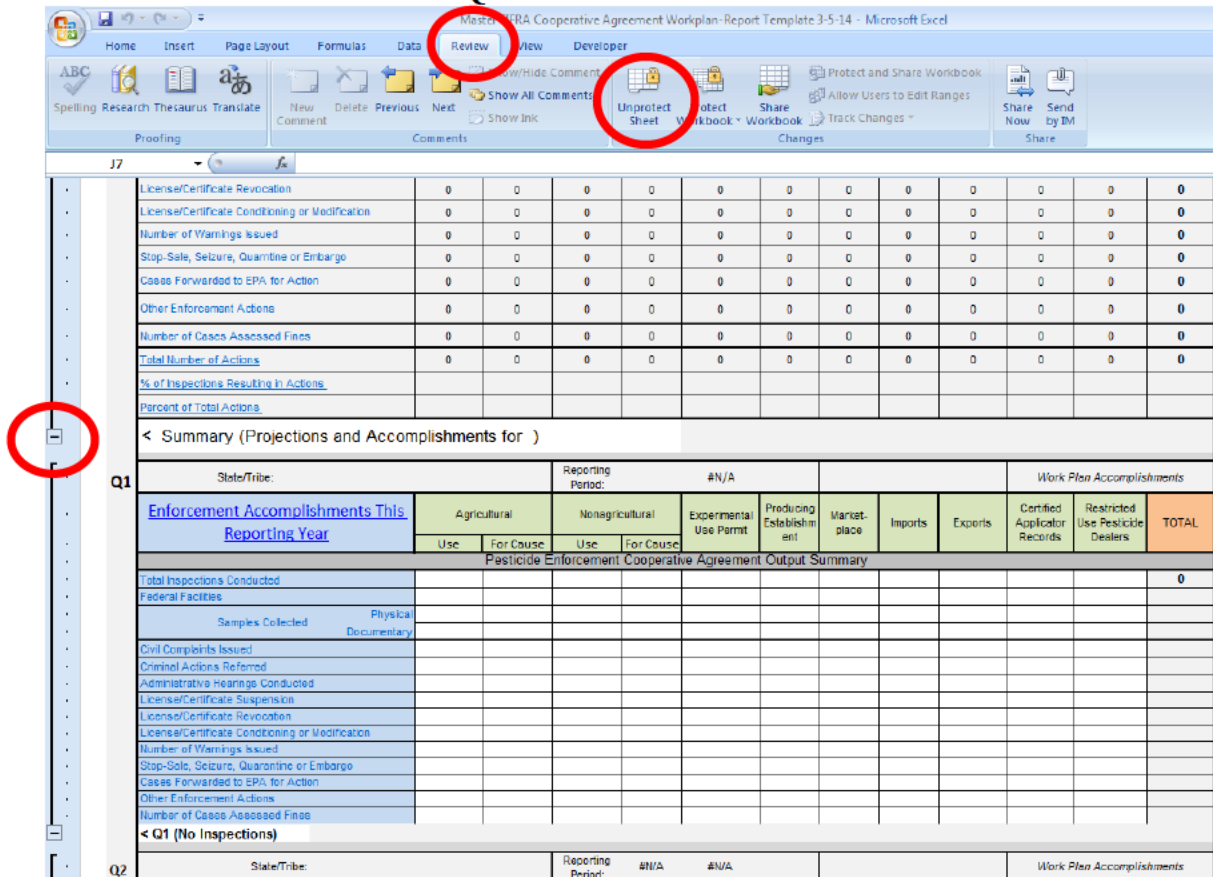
Master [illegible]FRA Cooperative Agreement Workplan-Report Template 3-5-14 - Microsoft Excel

Home Insert Page Layout Formulas Data Review View Developer

Spelling Research Thesaurus Translate
Proofing

New Comment Delete Previous Next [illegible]ow/Hide Comment Show All Comments Show Ink
Comments

Unprotect Sheet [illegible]rotect Workbook Share Workbook Protect and Share Workbook Allow Users to Edit Ranges Track Changes
Changes

Share Now Send by IM
Share

J7 $f_x$

| | | | | | | | | | | | | |
|---|---|---|---|---|---|---|---|---|---|---|---|---|
| License/Certificate Revocation | 0 | 0 | 0 | 0 | 0 | 0 | 0 | 0 | 0 | 0 | 0 | 0 |
| License/Certificate Conditioning or Modification | 0 | 0 | 0 | 0 | 0 | 0 | 0 | 0 | 0 | 0 | 0 | 0 |
| Number of Warnings Issued | 0 | 0 | 0 | 0 | 0 | 0 | 0 | 0 | 0 | 0 | 0 | 0 |
| Stop-Sale, Seizure, Quarntine or Embargo | 0 | 0 | 0 | 0 | 0 | 0 | 0 | 0 | 0 | 0 | 0 | 0 |
| Cases Forwarded to EPA for Action | 0 | 0 | 0 | 0 | 0 | 0 | 0 | 0 | 0 | 0 | 0 | 0 |
| Other Enforcement Actions | 0 | 0 | 0 | 0 | 0 | 0 | 0 | 0 | 0 | 0 | 0 | 0 |
| Number of Cases Assessed Fines | 0 | 0 | 0 | 0 | 0 | 0 | 0 | 0 | 0 | 0 | 0 | 0 |
| Total Number of Actions | 0 | 0 | 0 | 0 | 0 | 0 | 0 | 0 | 0 | 0 | 0 | 0 |
| % of Inspections Resulting in Actions | | | | | | | | | | | | |
| Percent of Total Actions | | | | | | | | | | | | |

< Summary (Projections and Accomplishments for )

Q1

State/Tribe: Reporting Period: #N/A Work Plan Accomplishments

| Enforcement Accomplishments This Reporting Year | Agricultural Use | Agricultural For Cause | Nonagricultural Use | Nonagricultural For Cause | Experimental Use Permit | Producing Establishment | Market-place | Imports | Exports | Certified Applicator Records | Restricted Use Pesticide Dealers | TOTAL |
|---|---|---|---|---|---|---|---|---|---|---|---|---|
| Pesticide Enforcement Cooperative Agreement Output Summary | | | | | | | | | | | | |
| Total Inspections Conducted | | | | | | | | | | | | 0 |
| Federal Facilities | | | | | | | | | | | | |
| Samples Collected Physical | | | | | | | | | | | | |
| Samples Collected Documentary | | | | | | | | | | | | |
| Civil Complaints Issued | | | | | | | | | | | | |
| Criminal Actions Referred | | | | | | | | | | | | |
| Administrative Hearings Conducted | | | | | | | | | | | | |
| License/Certificate Suspension | | | | | | | | | | | | |
| License/Certificate Revocation | | | | | | | | | | | | |
| License/Certificate Conditioning or Modification | | | | | | | | | | | | |
| Number of Warnings Issued | | | | | | | | | | | | |
| Stop-Sale, Seizure, Quarantine or Embargo | | | | | | | | | | | | |
| Cases Forwarded to EPA for Action | | | | | | | | | | | | |
| Other Enforcement Actions | | | | | | | | | | | | |
| Number of Cases Assessed Fines | | | | | | | | | | | | |

< Q1 (No Inspections)

Q2

State/Tribe: Reporting Period: #N/A #N/A Work Plan Accomplishments